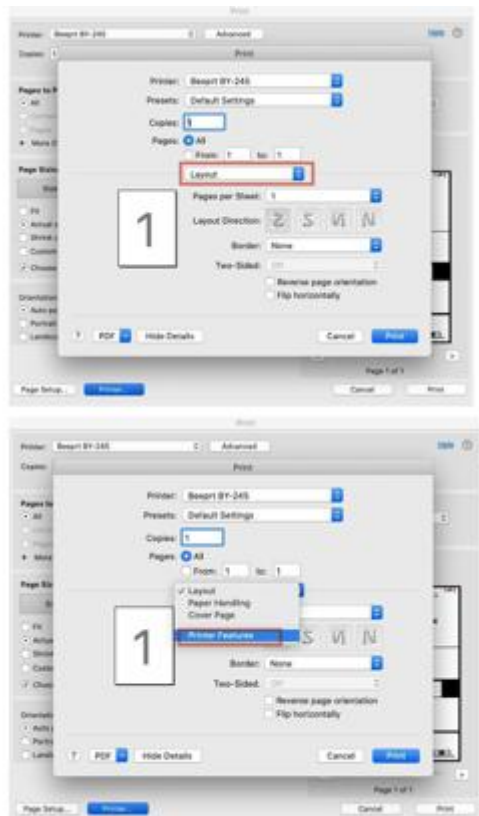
Print

Printer: Beeprt BY-245

Advanced

Help

Copies:

Print

Pages to P

All

More O

Page Size

Fit

Actual s

Shrink

Custom

Choose

Orientation

Auto po

Portrait

Landsc

Printer: Beeprt BY-245

Presets: Default Settings

Copies: 1

Pages: All

From: 1 to: 1

Layout

1

Pages per Sheet: 1

Layout Direction:

Border: None

Two-Sided: Off

Reverse page orientation

Flip horizontally

?

PDF

Hide Details

Cancel

Print

Page 1 of 1

Page Setup...

Printer...

Cancel

Print

Print

Printer: Beeprt BY-245

Advanced

Help

Copies:

Print

Pages to

All

More

Page Siz

Fit

Actual

Shrink

Custo

Choos

Orientatio

Auto

Portra

Landsc

Printer: Beeprt BY-245

Presets: Default Settings

Copies: 1

Pages: All

From: 1 to: 1

✓ Layout

Paper Handling

Cover Page

Printer Features

1

Border: None

Two-Sided: Off

Reverse page orientation

Flip horizontally

?

PDF

Hide Details

Cancel

Print

Page 1 of 1

Page Setup...

Printer...

Cancel

Print